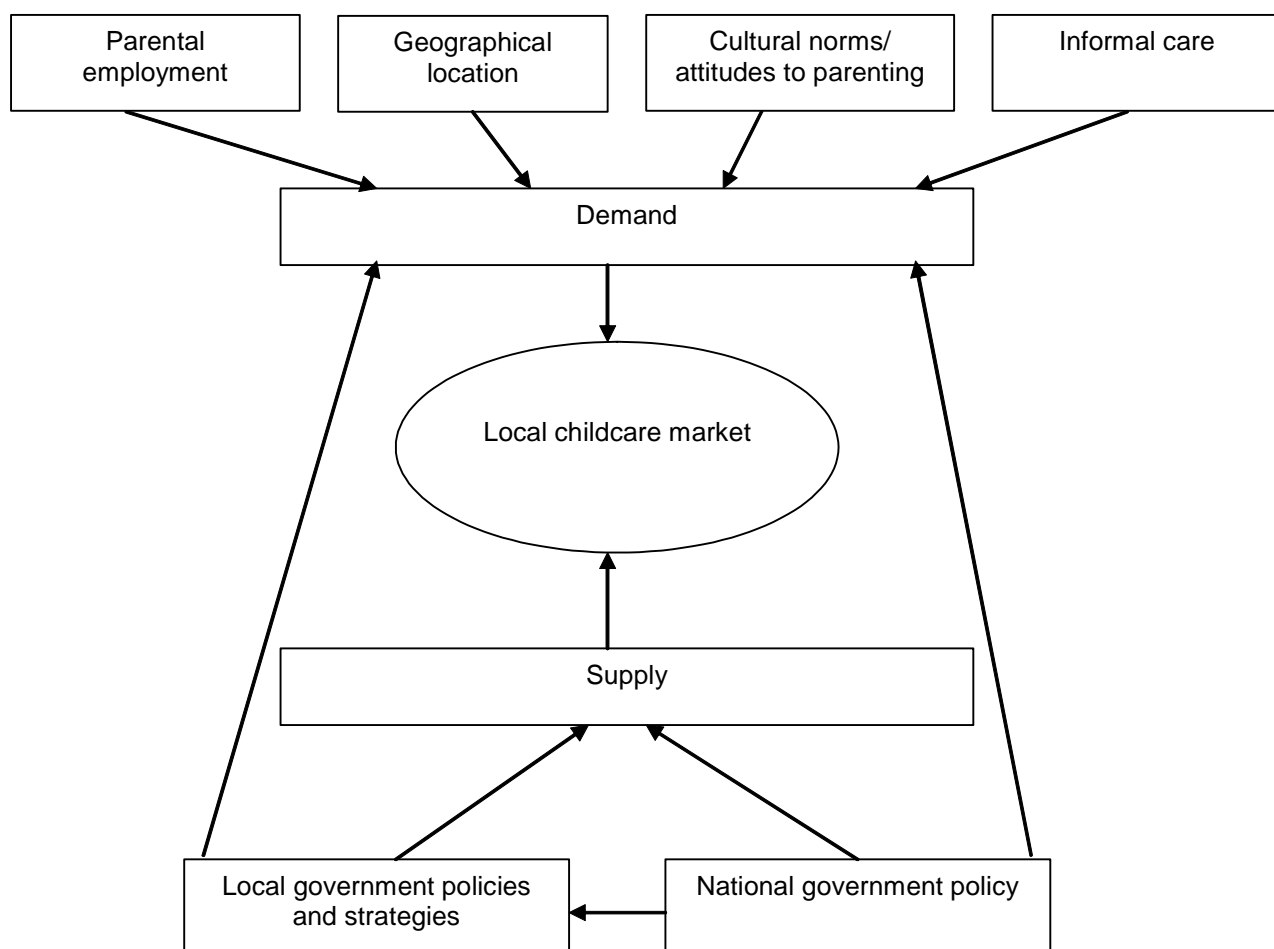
Parental employment

Geographical location

Cultural norms/ attitudes to parenting

Informal care

Demand

Local childcare market

Supply

Local government policies and strategies

National government policy